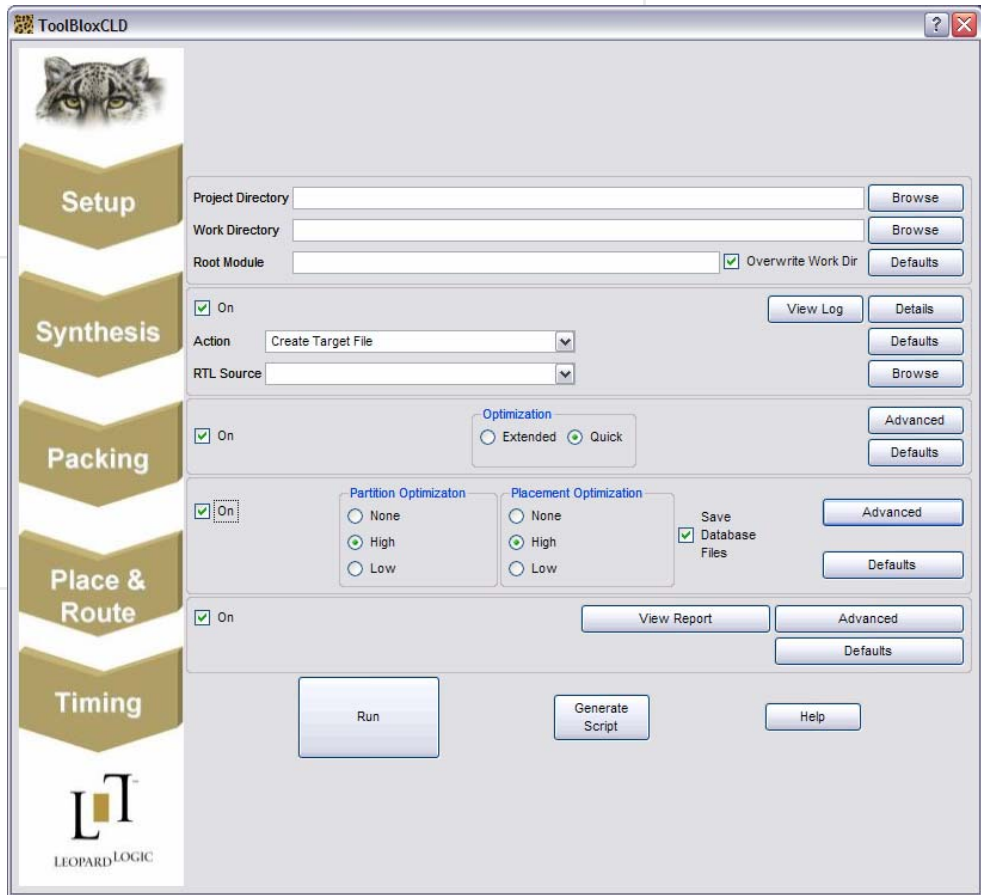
ToolBloxCLD

?

Setup

Project Directory Browse

Work Directory Browse

Root Module Overwrite Work Dir Defaults

Synthesis

On View Log Details

Action Create Target File Defaults

RTL Source Browse

Packing

On

Optimization
Extended Quick

Advanced
Defaults

Place & Route

On

Partition Optimizaton
None
High
Low

Placement Optimization
None
High
Low

Save Database Files

Advanced
Defaults

Timing

On View Report Advanced
Defaults

Run

Generate Script

Help

LEOPARDLOGIC